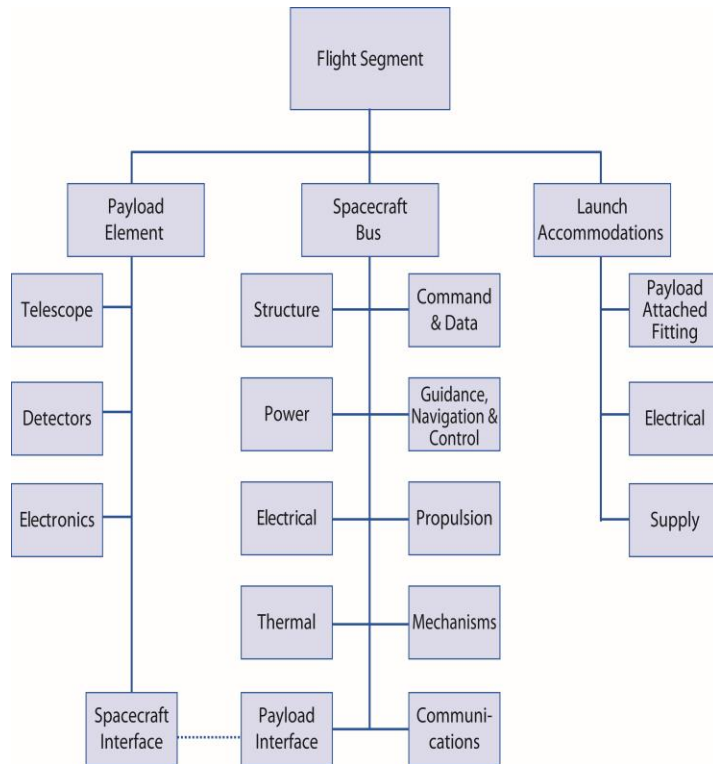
Flight Segment

Payload Element

Spacecraft Bus

Launch Accommodations

Telescope

Detectors

Electronics

Spacecraft Interface

Structure

Command & Data

Power

Guidance, Navigation & Control

Electrical

Propulsion

Thermal

Mechanisms

Payload Interface

Communi-cations

Payload Attached Fitting

Electrical

Supply